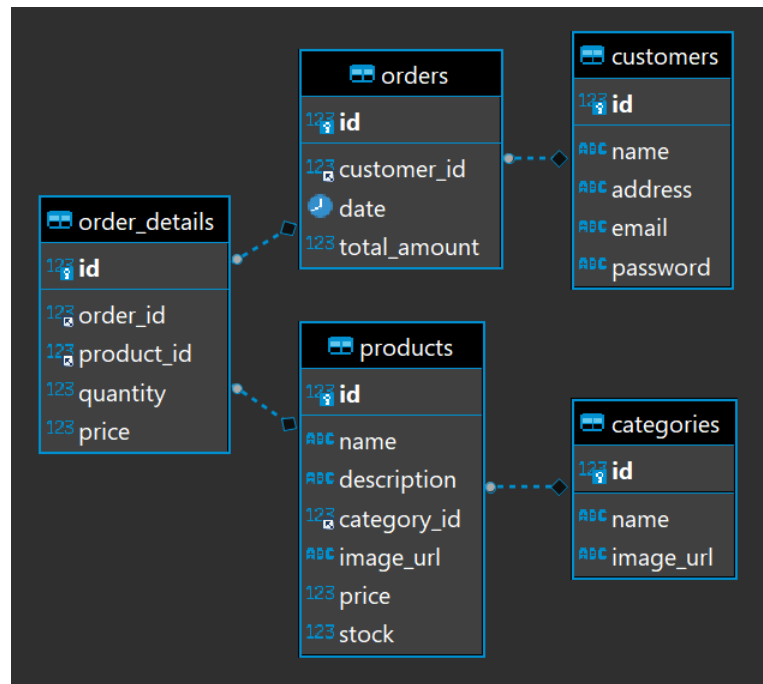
orders
123 id
123 customer_id
date
123 total_amount

customers
123 id
ABC name
ABC address
ABC email
ABC password

order_details
123 id
123 order_id
123 product_id
123 quantity
123 price

products
123 id
ABC name
ABC description
123 category_id
ABC image_url
123 price
123 stock

categories
123 id
ABC name
ABC image_url